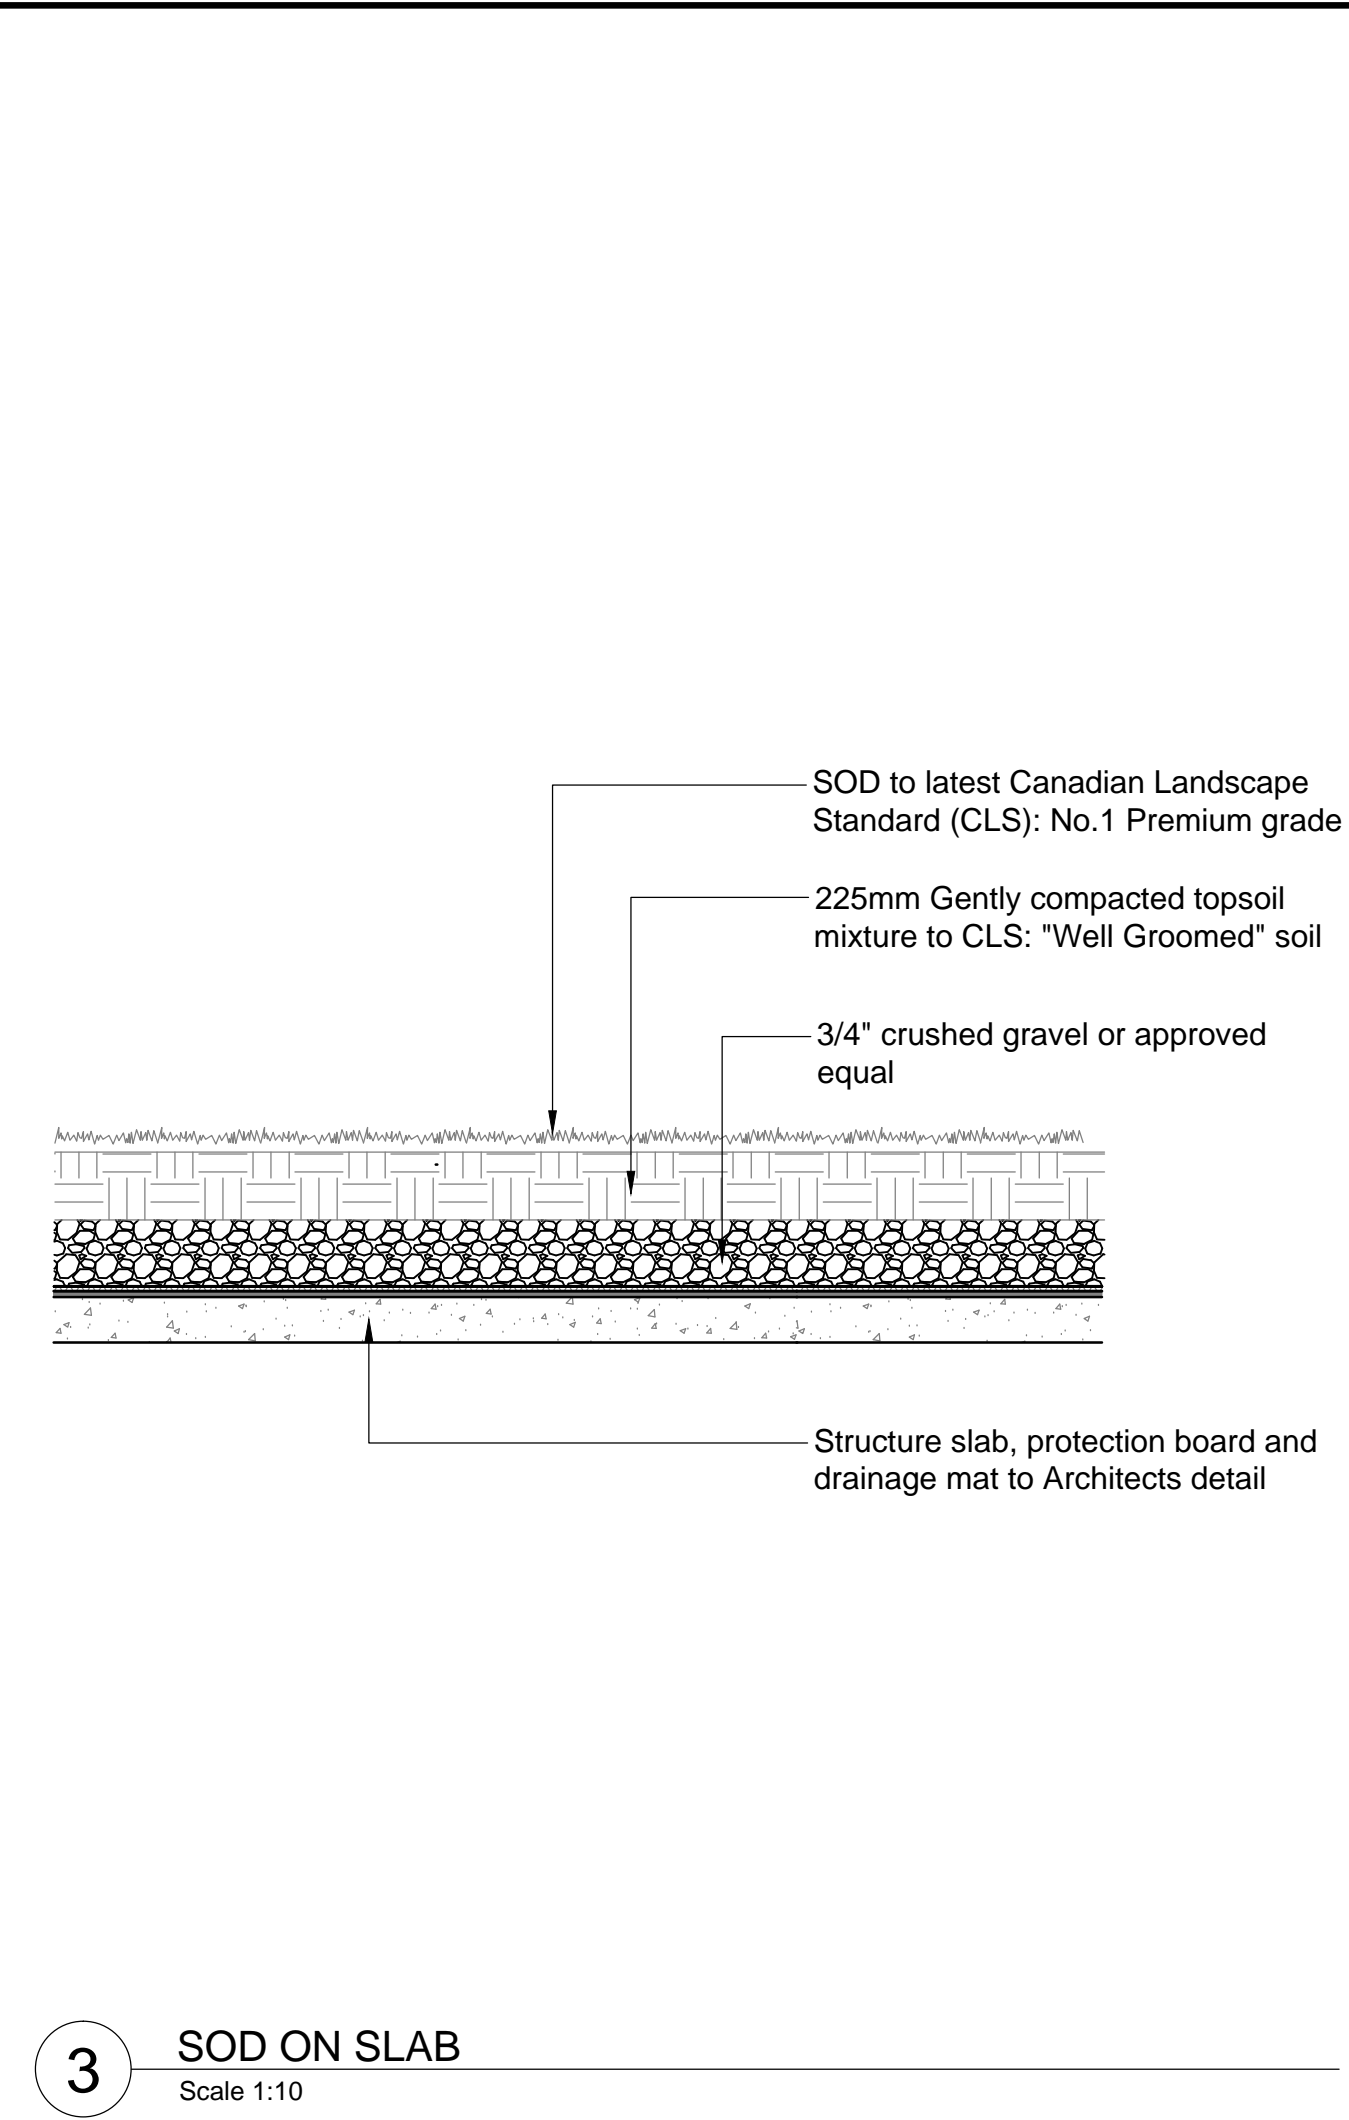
SOD to latest Canadian Landscape Standard (CLS): No.1 Premium grade

225mm Gently compacted topsoil mixture to CLS: "Well Groomed" soil

3/4" crushed gravel or approved equal

Structure slab, protection board and drainage mat to Architects detail

3

SOD ON SLAB

Scale 1:10